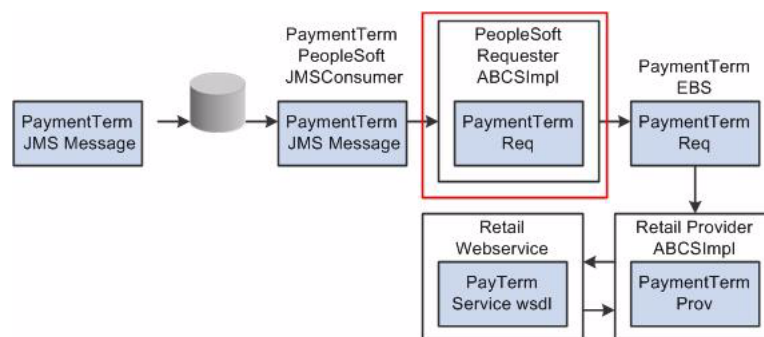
PaymentTerm JMS Message

PaymentTerm PeopleSoft JMSConsumer

PaymentTerm JMS Message

PeopleSoft Requester ABCSImpl

PaymentTerm Req

PaymentTerm EBS

PaymentTerm Req

Retail Webservice

PayTerm Service wsdl

Retail Provider ABCSImpl

PaymentTerm Prov